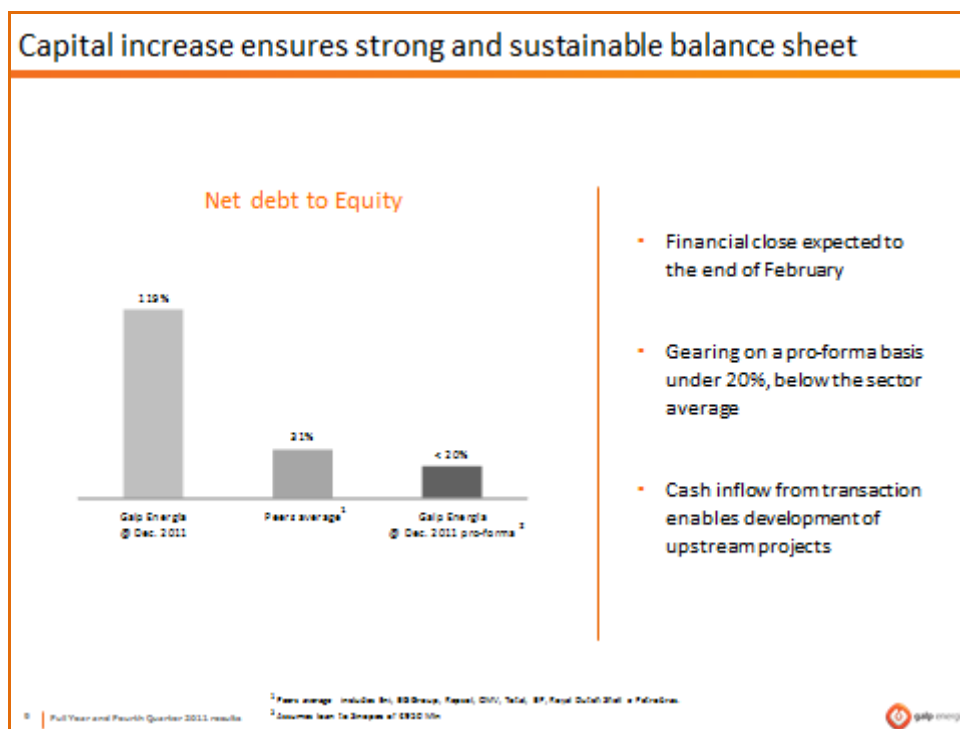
Capital increase ensures strong and sustainable balance sheet

Net debt to Equity

119%

31%

< 20%

Galp Energia @ Dec. 2011

Peers average$^1$

Galp Energia @ Dec. 2011 pro-forma $^2$

- Financial close expected to the end of February

- Gearing on a pro-forma basis under 20%, below the sector average

- Cash inflow from transaction enables development of upstream projects

$^1$ Peers average includes Eni, BG Group, Repsol, OMV, Total, BP, Royal Dutch Shell e Petrobras.

$^2$ Assumes loan to Sinopec of €900 Mln

8 | Full Year and Fourth Quarter 2011 results

galp energia